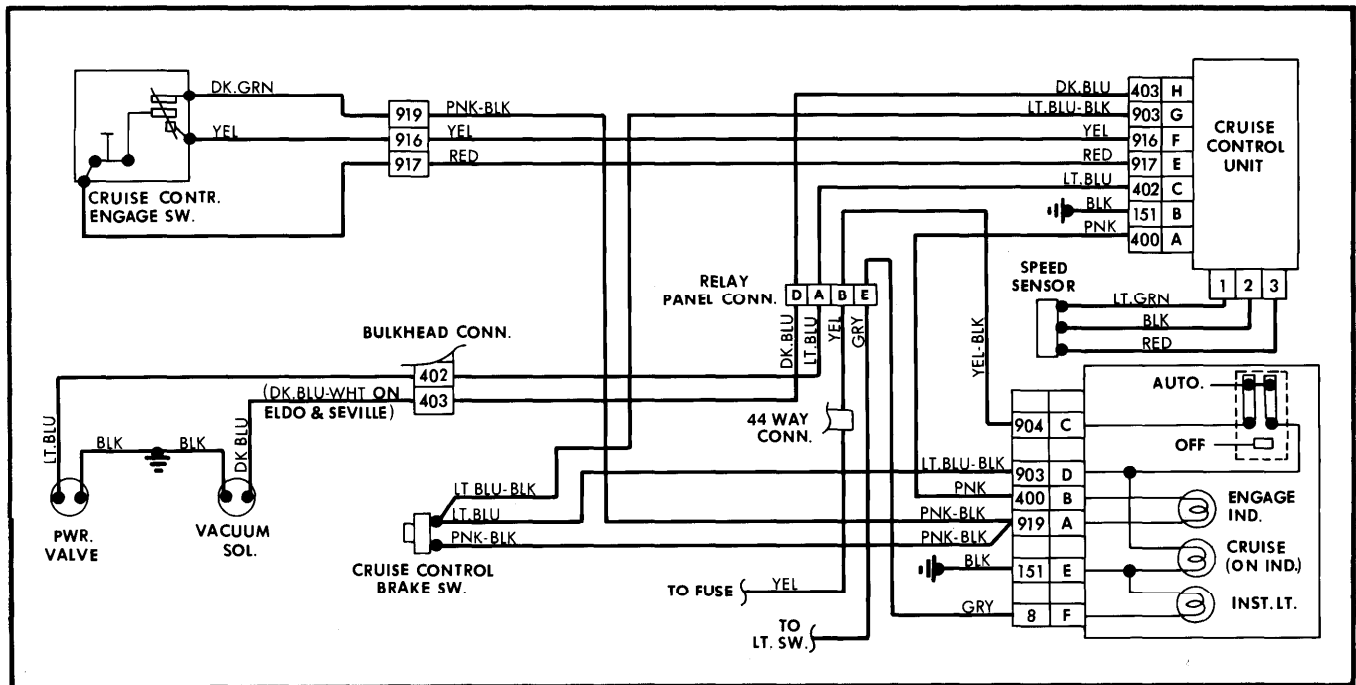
DK.GRN
YEL
CRUISE CONTR. ENGAGE SW.
919 PNK-BLK
916 YEL
917 RED
DK.BLU 403 H
LT.BLU-BLK 903 G
YEL 916 F
RED 917 E
LT.BLU 402 C
BLK 151 B
PNK 400 A
CRUISE CONTROL UNIT
RELAY PANEL CONN. D A B E
DK.BLU LT.BLU YEL GRY
SPEED SENSOR
1 2 3
LT.GRN
BLK
RED
BULKHEAD CONN.
402
403
(DK.BLU-WHT ON ELDO & SEVILLE)
YEL-BLK
LT.BLU
BLK
BLK
DK.BLU
PWR. VALVE
VACUUM SOL.
44 WAY CONN.
AUTO.
OFF
904 C
LT.BLU-BLK 903 D
PNK 400 B
PNK-BLK 919 A
PNK-BLK
BLK 151 E
GRY 8 F
ENGAGE IND.
CRUISE (ON IND.)
INST. LT.
LT BLU-BLK
LT.BLU
PNK-BLK
CRUISE CONTROL BRAKE SW.
TO FUSE YEL
TO LT. SW.